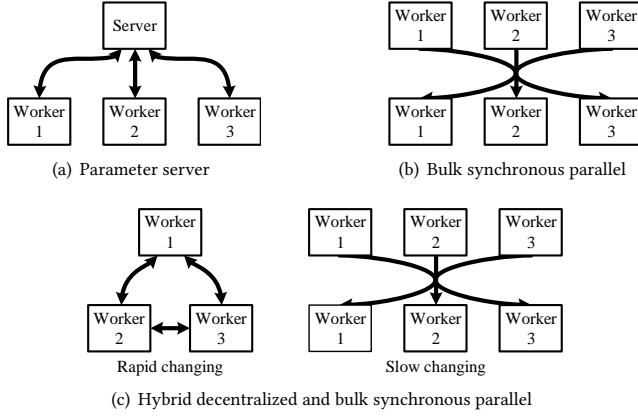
Server

Worker 1

Worker 2

Worker 3

(a) Parameter server

Worker 1

Worker 2

Worker 3

Worker 1

Worker 2

Worker 3

(b) Bulk synchronous parallel

Worker 1

Worker 2

Worker 3

Rapid changing

Worker 1

Worker 2

Worker 3

Worker 1

Worker 2

Worker 3

Slow changing

(c) Hybrid decentralized and bulk synchronous parallel